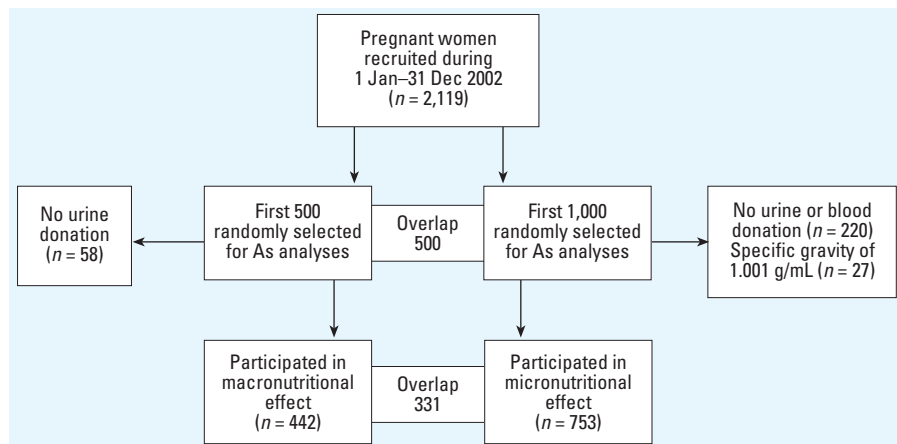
Pregnant women recruited during 1 Jan–31 Dec 2002 ($n$ = 2,119)

No urine donation ($n$ = 58)

First 500 randomly selected for As analyses

Overlap 500

First 1,000 randomly selected for As analyses

No urine or blood donation ($n$ = 220) Specific gravity of 1.001 g/mL ($n$ = 27)

Participated in macronutritional effect ($n$ = 442)

Overlap 331

Participated in micronutritional effect ($n$ = 753)